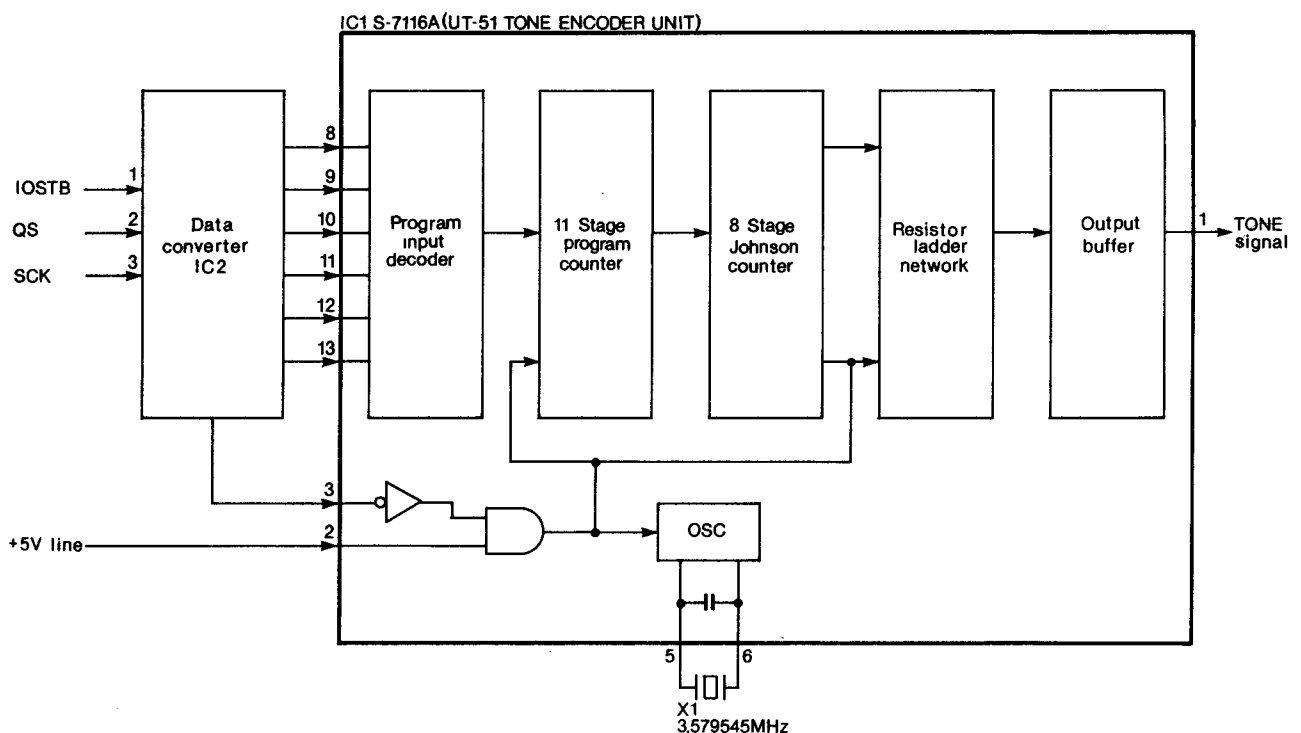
IC1 S-7116A(UT-51 TONE ENCODER UNIT)

1
IOSTB
2
QS
3
SCK

Data converter IC2

8
9
10
11
12
13

Program input decoder

11 Stage program counter

8 Stage Johnson counter

Resistor ladder network

Output buffer

1
TONE signal

3
+5V line
2

OSC

5
6
X1
3.579545MHz